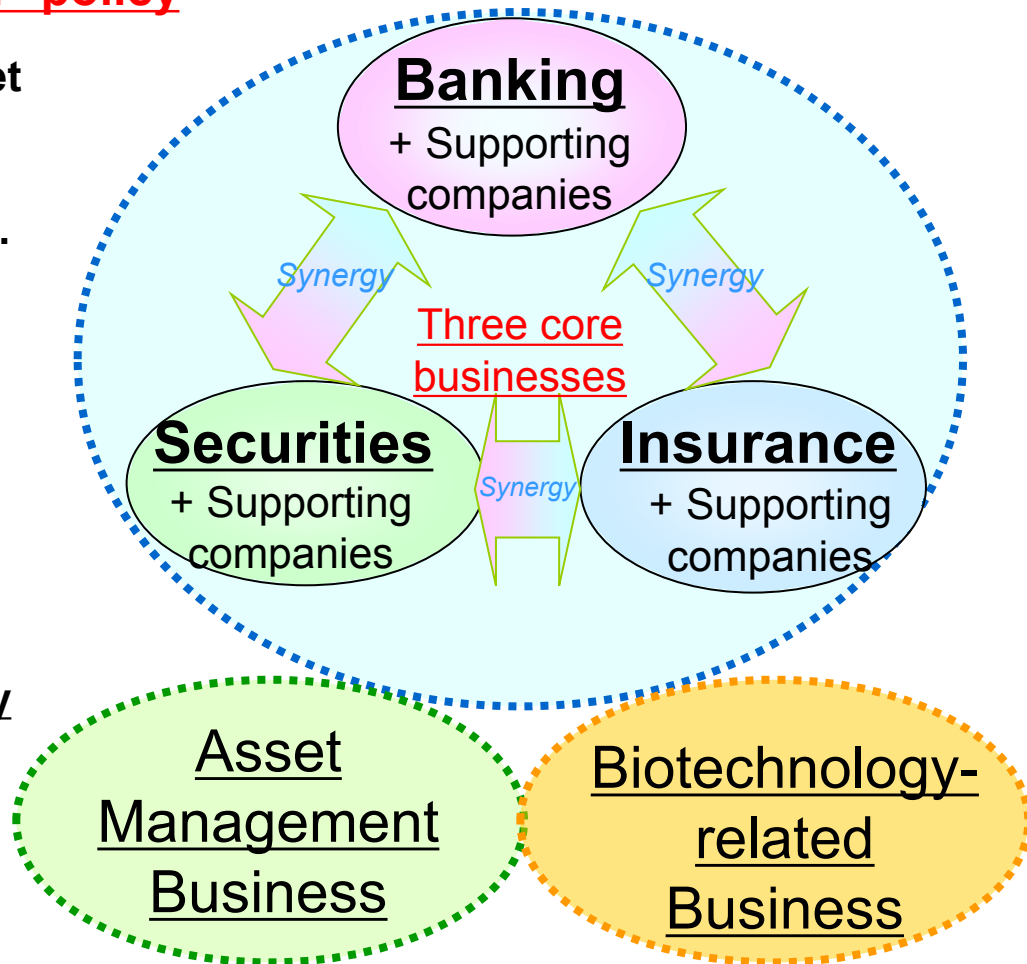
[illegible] policy

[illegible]et

Banking
+ Supporting companies

Synergy

Synergy

Three core businesses

Securities
+ Supporting companies

Synergy

Insurance
+ Supporting companies

Asset Management Business

Biotechnology-related Business